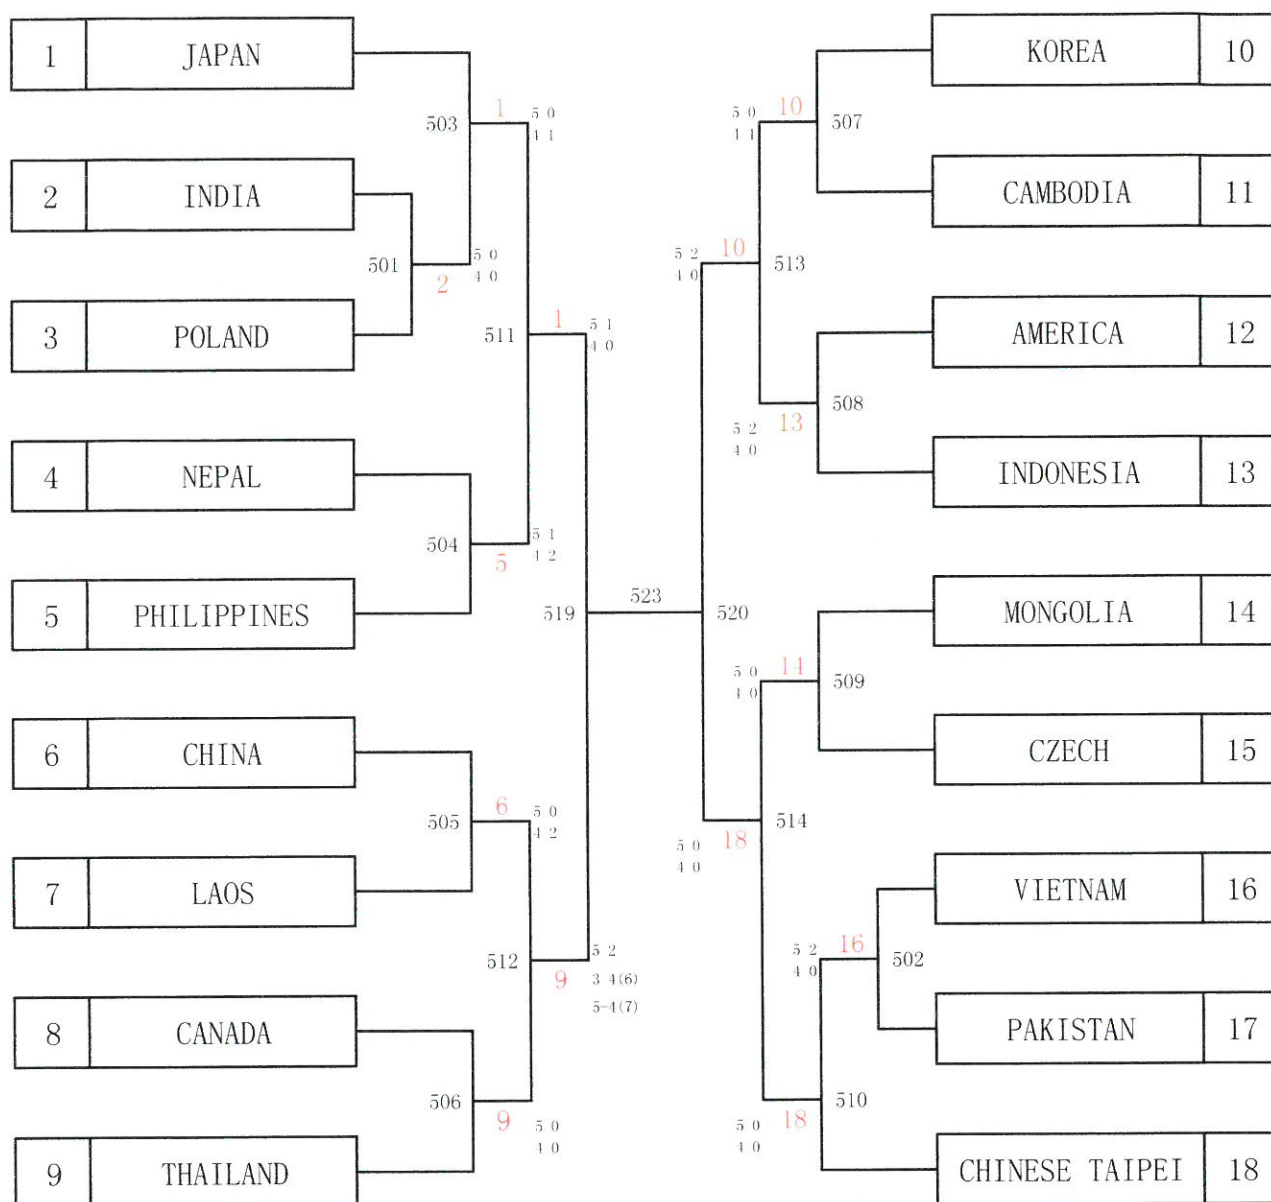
| 1 | JAPAN |
|---|---|
| 2 | INDIA |
| 3 | POLAND |
| 4 | NEPAL |
| 5 | PHILIPPINES |
| 6 | CHINA |
| 7 | LAOS |
| 8 | CANADA |
| 9 | THAILAND |

503 1 5 0 1 1

501 2 5 0 4 0

511 1 5 1 4 0

504 5 5 1 4 2

519

523

505 6 5 0 4 2

512 9 5 2 3 4(6) 5-4(7)

506 9 5 0 4 0

5 0 1 1 10 507

5 2 4 0 10 513

5 2 4 0 13 508

520

5 0 4 0 14 509

5 0 4 0 18 514

5 2 4 0 16 502

5 0 4 0 18 510

| KOREA | 10 |
|---|---|
| CAMBODIA | 11 |
| AMERICA | 12 |
| INDONESIA | 13 |
| MONGOLIA | 14 |
| CZECH | 15 |
| VIETNAM | 16 |
| PAKISTAN | 17 |
| CHINESE TAIPEI | 18 |